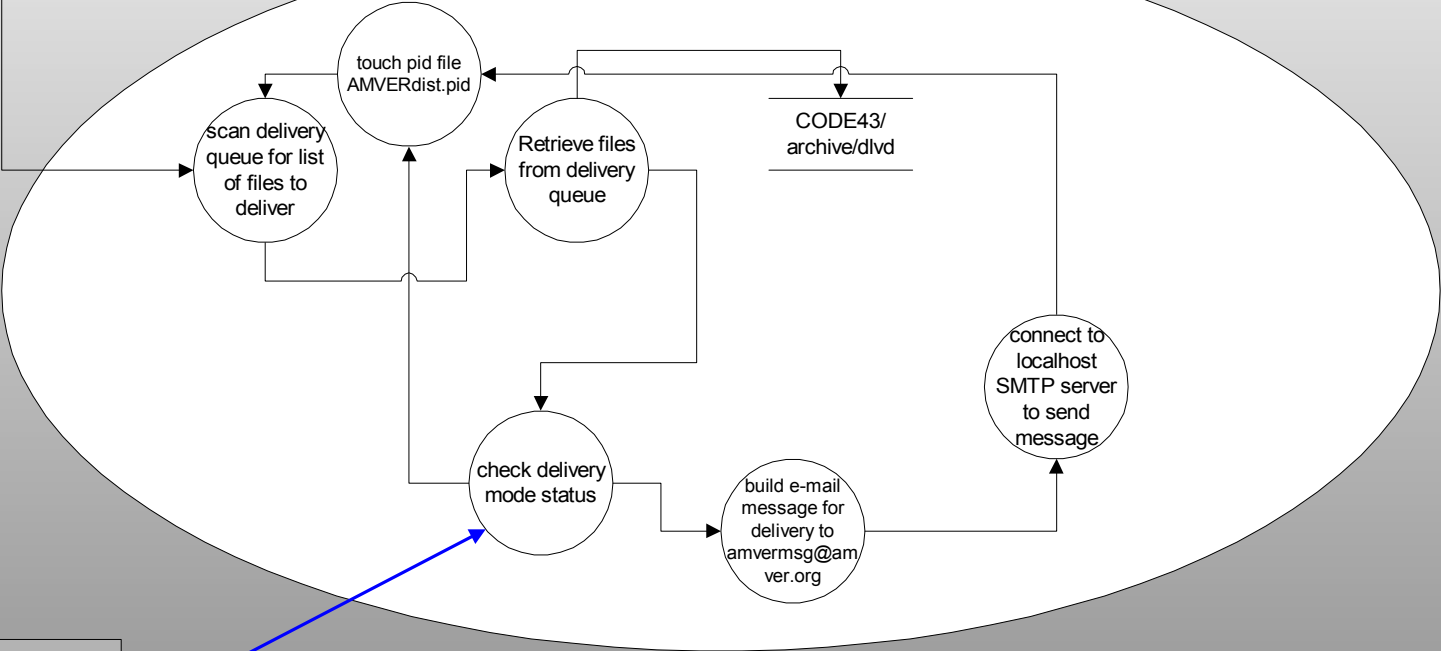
touch pid file AMVERdist.pid

scan delivery queue for list of files to deliver

Retrieve files from delivery queue

CODE43/ archive/dlvd

connect to localhost SMTP server to send message

check delivery mode status

build e-mail message for delivery to amvermsg@amver.org